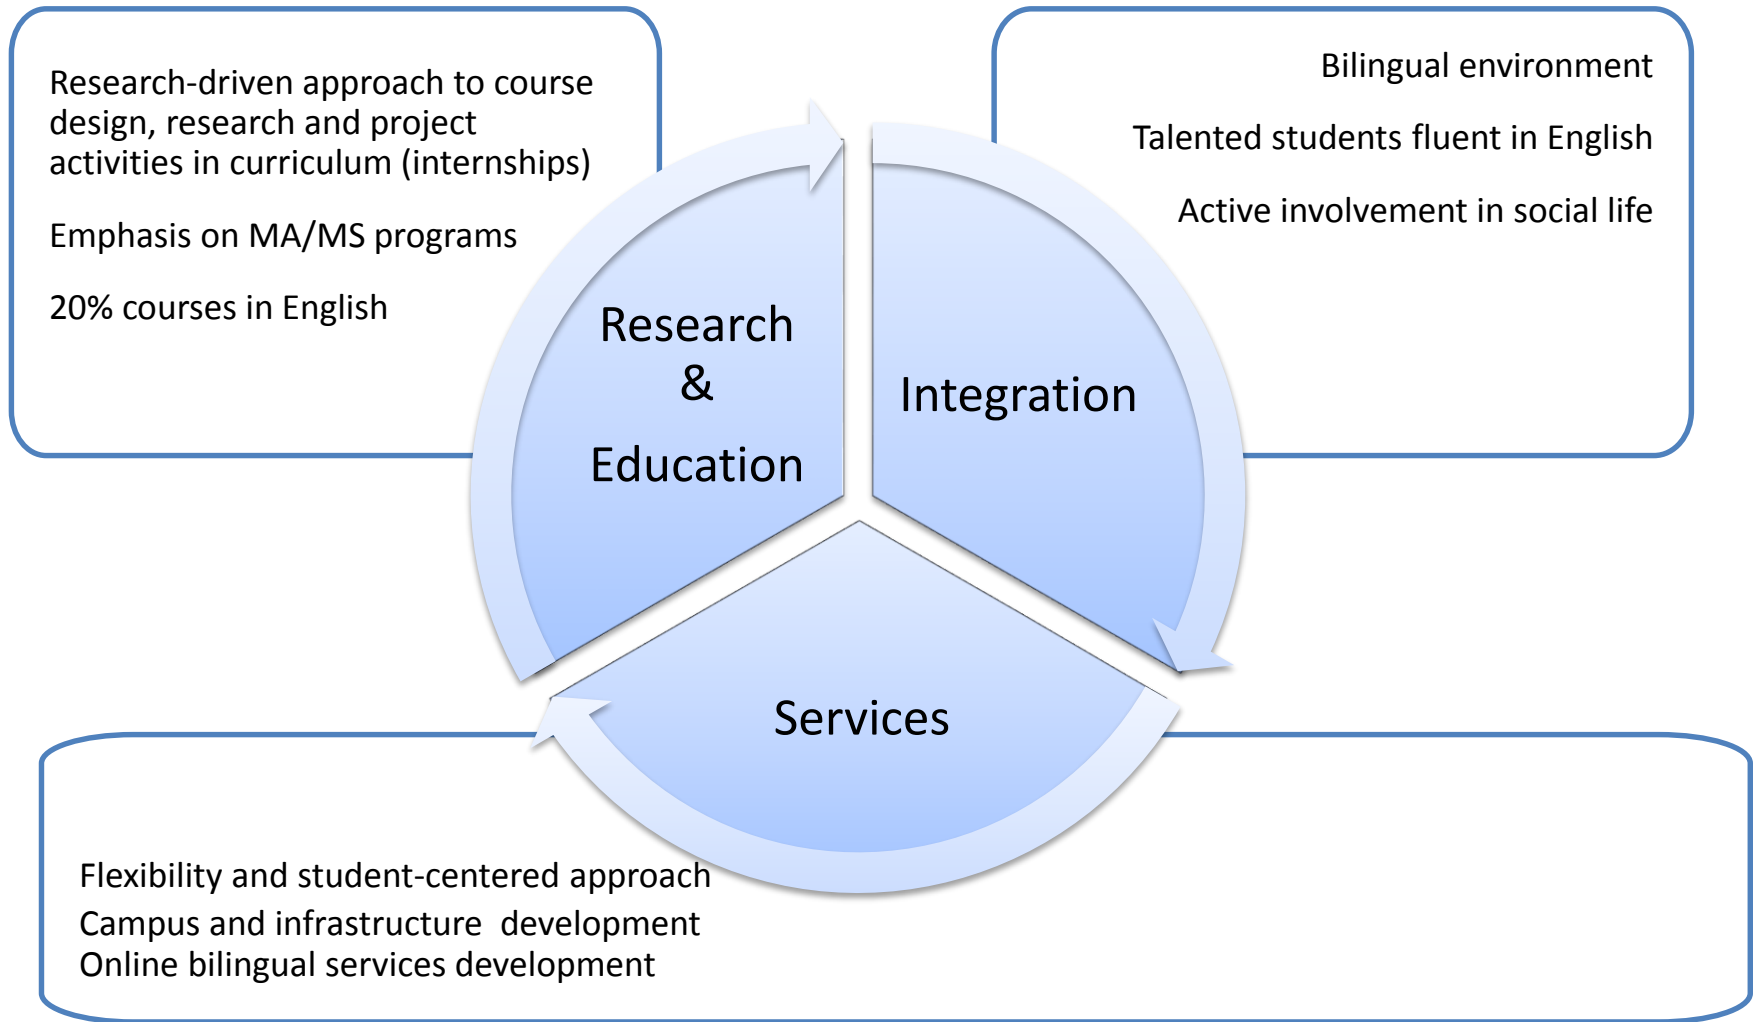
Research-driven approach to course design, research and project activities in curriculum (internships)

Emphasis on MA/MS programs

20% courses in English

Bilingual environment

Talented students fluent in English

Active involvement in social life

Research & Education

Integration

Services

Flexibility and student-centered approach
Campus and infrastructure development
Online bilingual services development